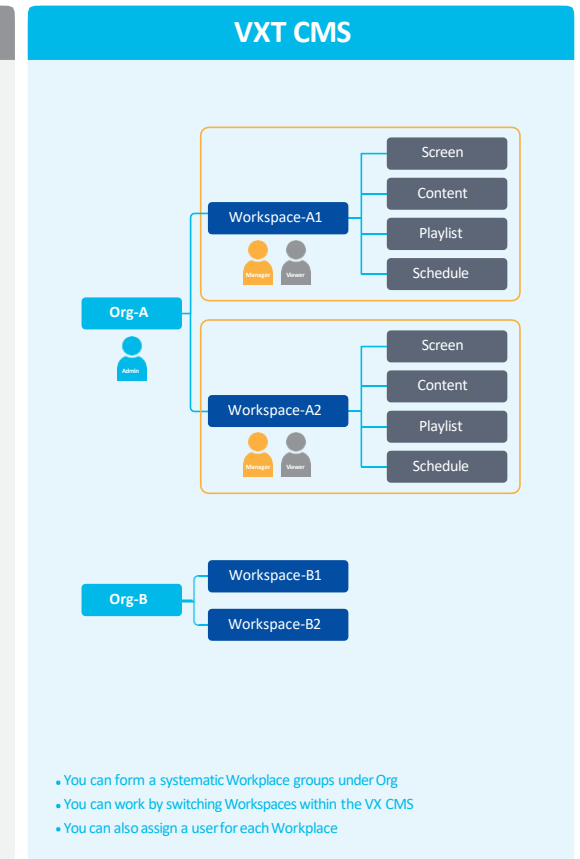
VXT CMS

Workspace-A1

Manager Viewer

Screen

Content

Playlist

Schedule

Org-A

Admin

Workspace-A2

Manager Viewer

Screen

Content

Playlist

Schedule

Org-B

Workspace-B1

Workspace-B2

• You can form a systematic Workplace groups under Org
• You can work by switching Workspaces within the VX CMS
• You can also assign a user for each Workplace